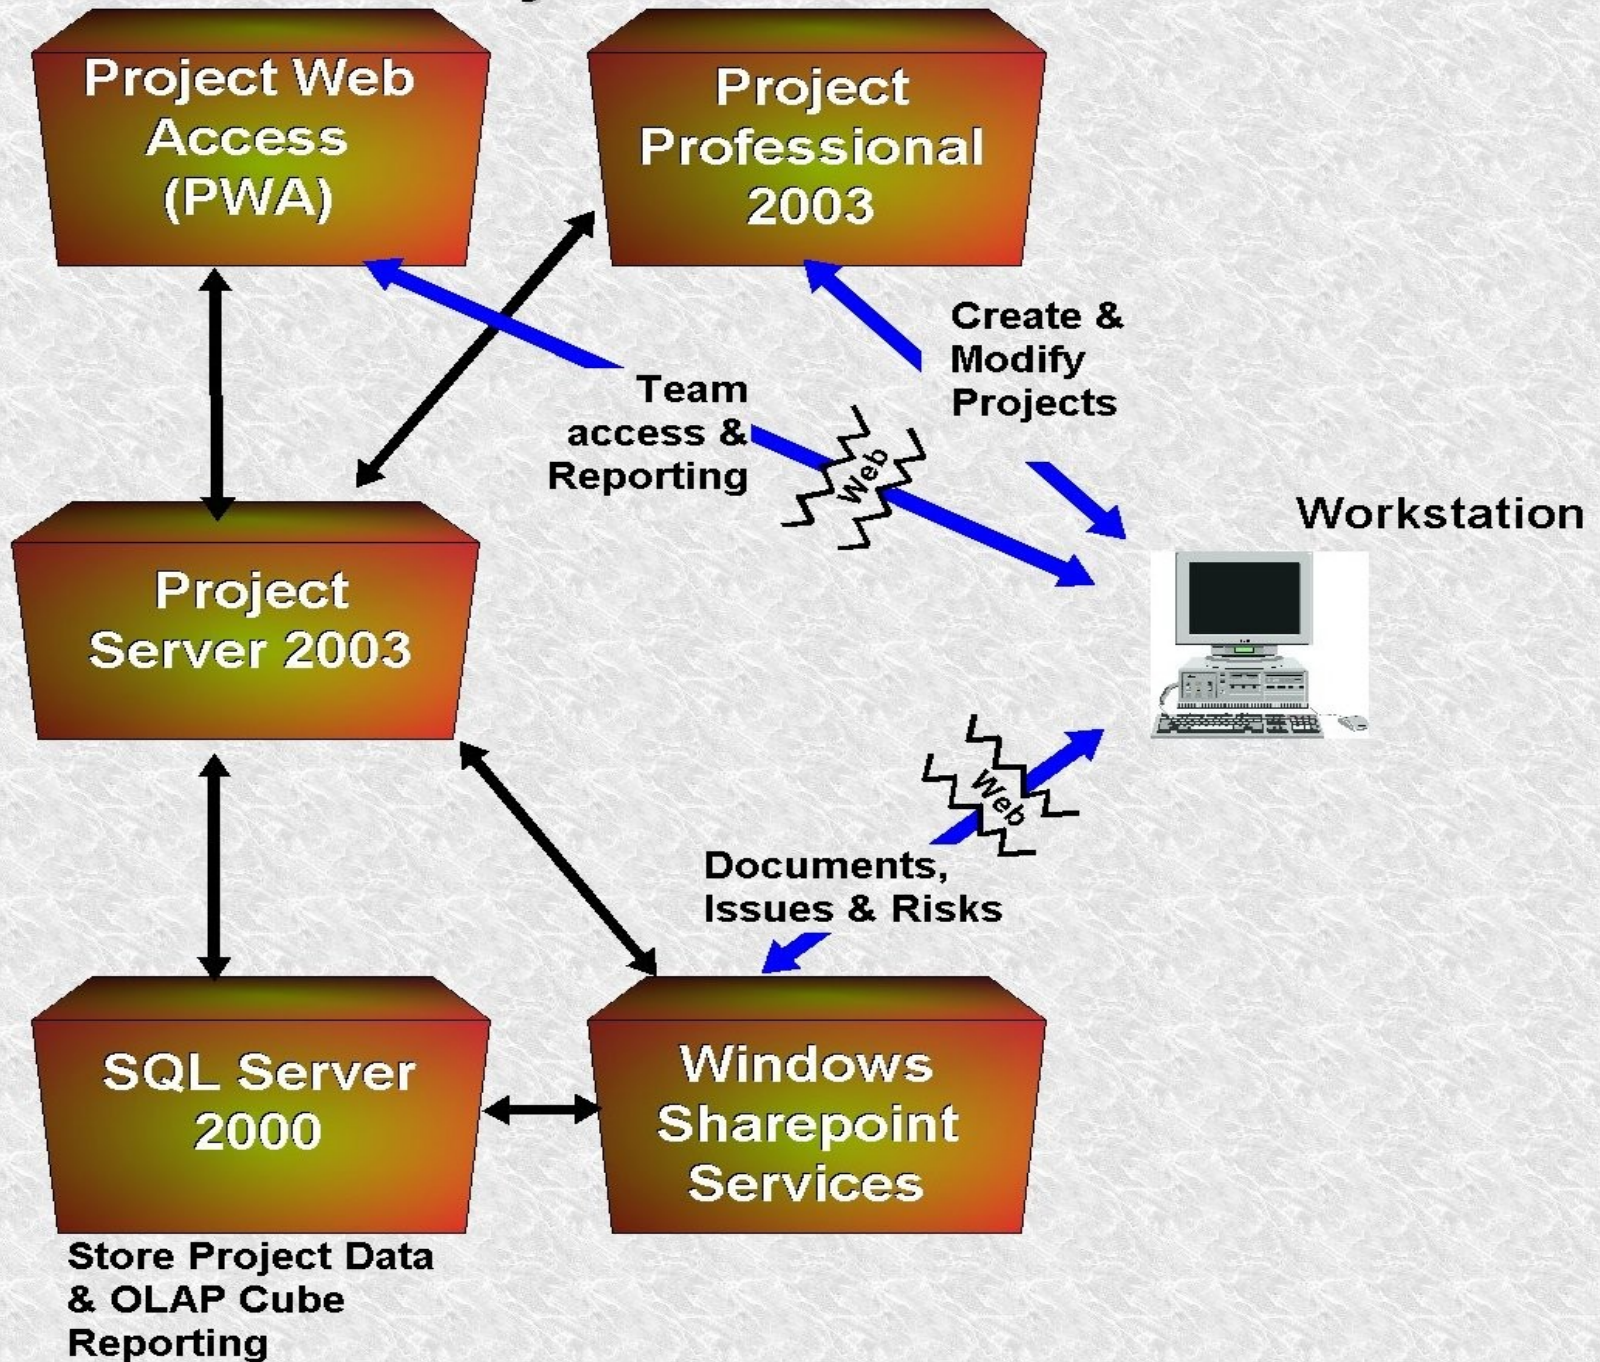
Project Web Access (PWA)

Project Professional 2003

Create & Modify Projects

Team access & Reporting

Web

Workstation

Project Server 2003

Web

Documents, Issues & Risks

SQL Server 2000

Windows Sharepoint Services

Store Project Data & OLAP Cube Reporting